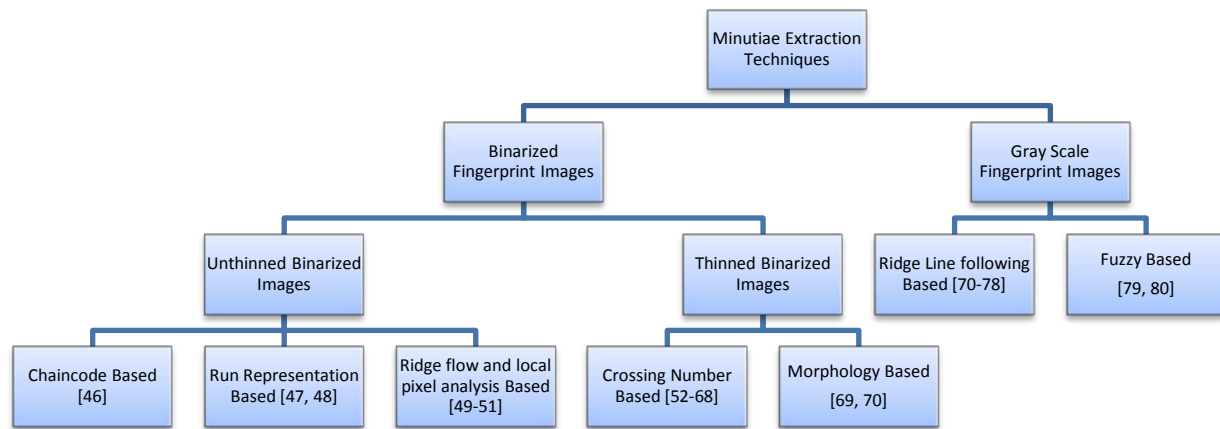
Minutiae Extraction Techniques

Binarized Fingerprint Images

Gray Scale Fingerprint Images

Unthinned Binarized Images

Thinned Binarized Images

Ridge Line following Based [70-78]

Fuzzy Based [79, 80]

Chaincode Based [46]

Run Representation Based [47, 48]

Ridge flow and local pixel analysis Based [49-51]

Crossing Number Based [52-68]

Morphology Based [69, 70]